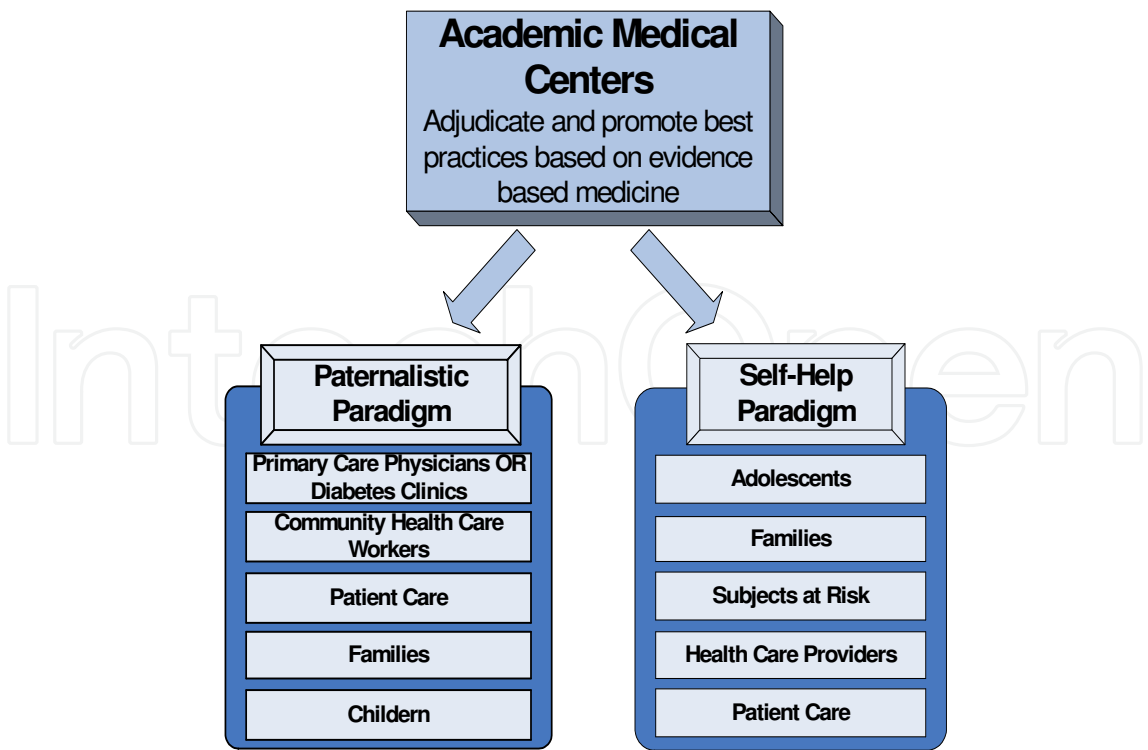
Academic Medical Centers
Adjudicate and promote best practices based on evidence based medicine

Paternalistic Paradigm

Primary Care Physicians OR Diabetes Clinics

Community Health Care Workers

Patient Care

Families

Childern

Self-Help Paradigm

Adolescents

Families

Subjects at Risk

Health Care Providers

Patient Care

IntechOpen